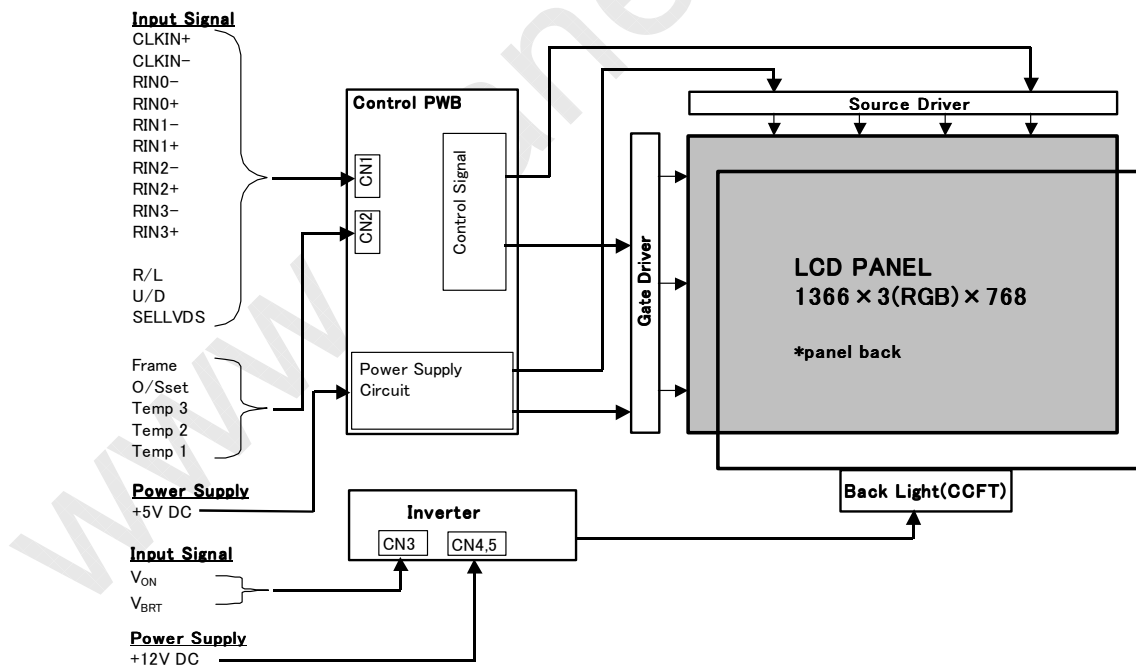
Input Signal
CLKIN+
CLKIN−
RIN0−
RIN0+
RIN1−
RIN1+
RIN2−
RIN2+
RIN3−
RIN3+

R/L
U/D
SELLVDS

Frame
O/Sset
Temp 3
Temp 2
Temp 1

Power Supply
+5V DC

Input Signal
$V_{ON}$
$V_{BRT}$

Power Supply
+12V DC

Control PWB
CN1
CN2
Control Signal
Power Supply Circuit

Source Driver
Gate Driver

LCD PANEL
1366 × 3(RGB) × 768

*panel back

Inverter
CN3
CN4,5

Back Light(CCFT)